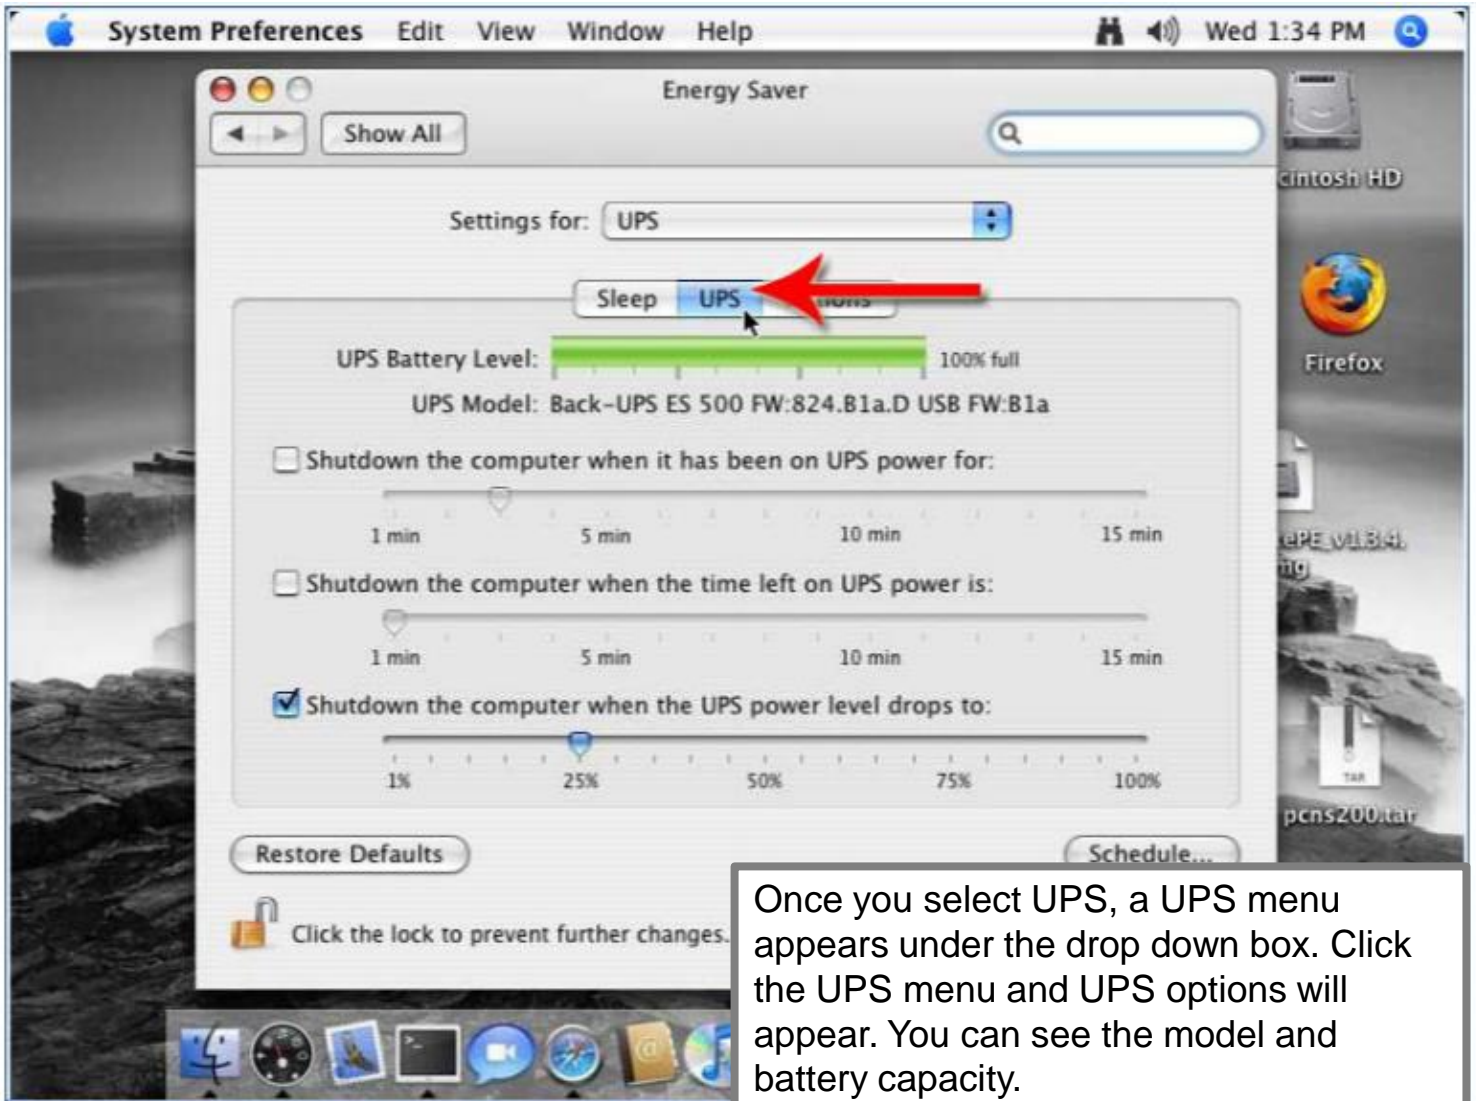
System Preferences Edit View Window Help

Wed 1:34 PM

Energy Saver

Show All

cintosh HD

Settings for: UPS

Sleep UPS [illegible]

Firefox

UPS Battery Level: 100% full

UPS Model: Back-UPS ES 500 FW:824.B1a.D USB FW:B1a

Shutdown the computer when it has been on UPS power for:

1 min 5 min 10 min 15 min

ePE_v1.3.4. ng

Shutdown the computer when the time left on UPS power is:

1 min 5 min 10 min 15 min

Shutdown the computer when the UPS power level drops to:

1% 25% 50% 75% 100%

TAR

pcns200.tar

Restore Defaults

Schedule...

Click the lock to prevent further changes.

Once you select UPS, a UPS menu appears under the drop down box. Click the UPS menu and UPS options will appear. You can see the model and battery capacity.